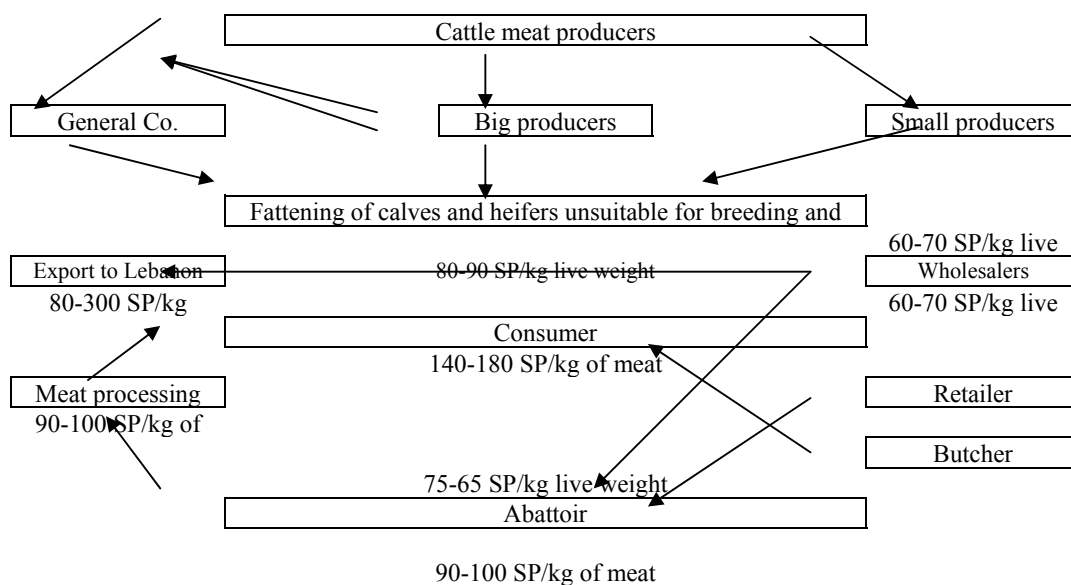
Cattle meat producers

General Co.

Big producers

Small producers

Fattening of calves and heifers unsuitable for breeding and

60-70 SP/kg live

Export to Lebanon

80-90 SP/kg live weight

Wholesalers

80-300 SP/kg

60-70 SP/kg live

Consumer

140-180 SP/kg of meat

Meat processing

90-100 SP/kg of

Retailer

Butcher

75-65 SP/kg live weight

Abattoir

90-100 SP/kg of meat